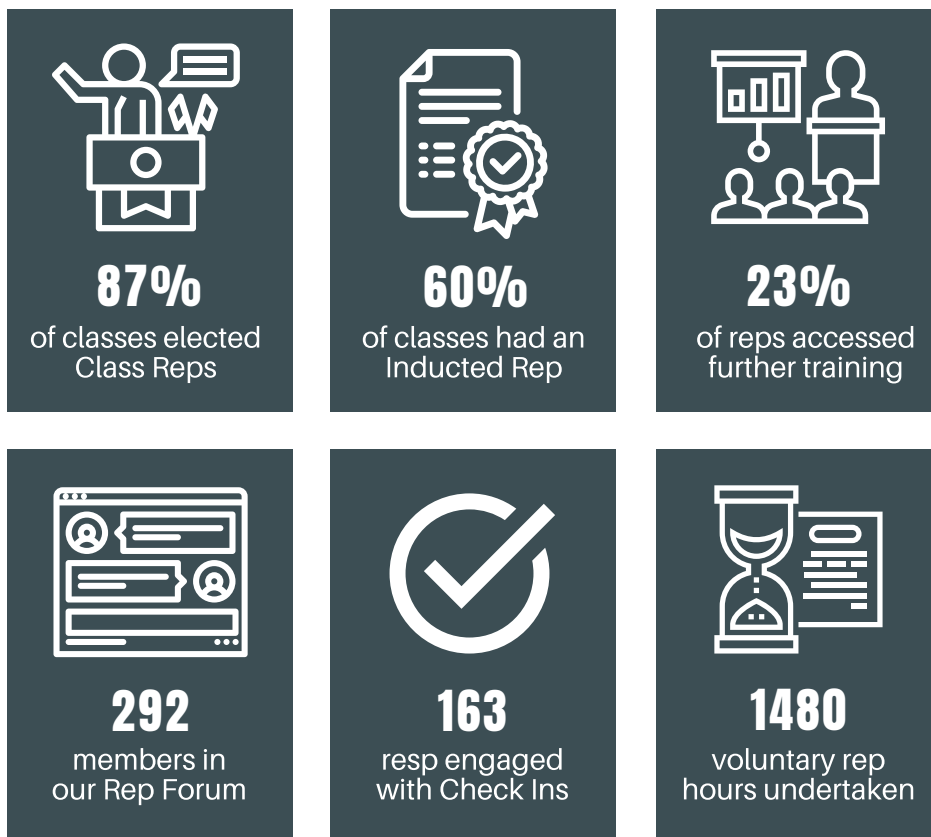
87%
of classes elected Class Reps

60%
of classes had an Inducted Rep

23%
of reps accessed further training

292
members in our Rep Forum

163
resp engaged with Check Ins

1480
voluntary rep hours undertaken